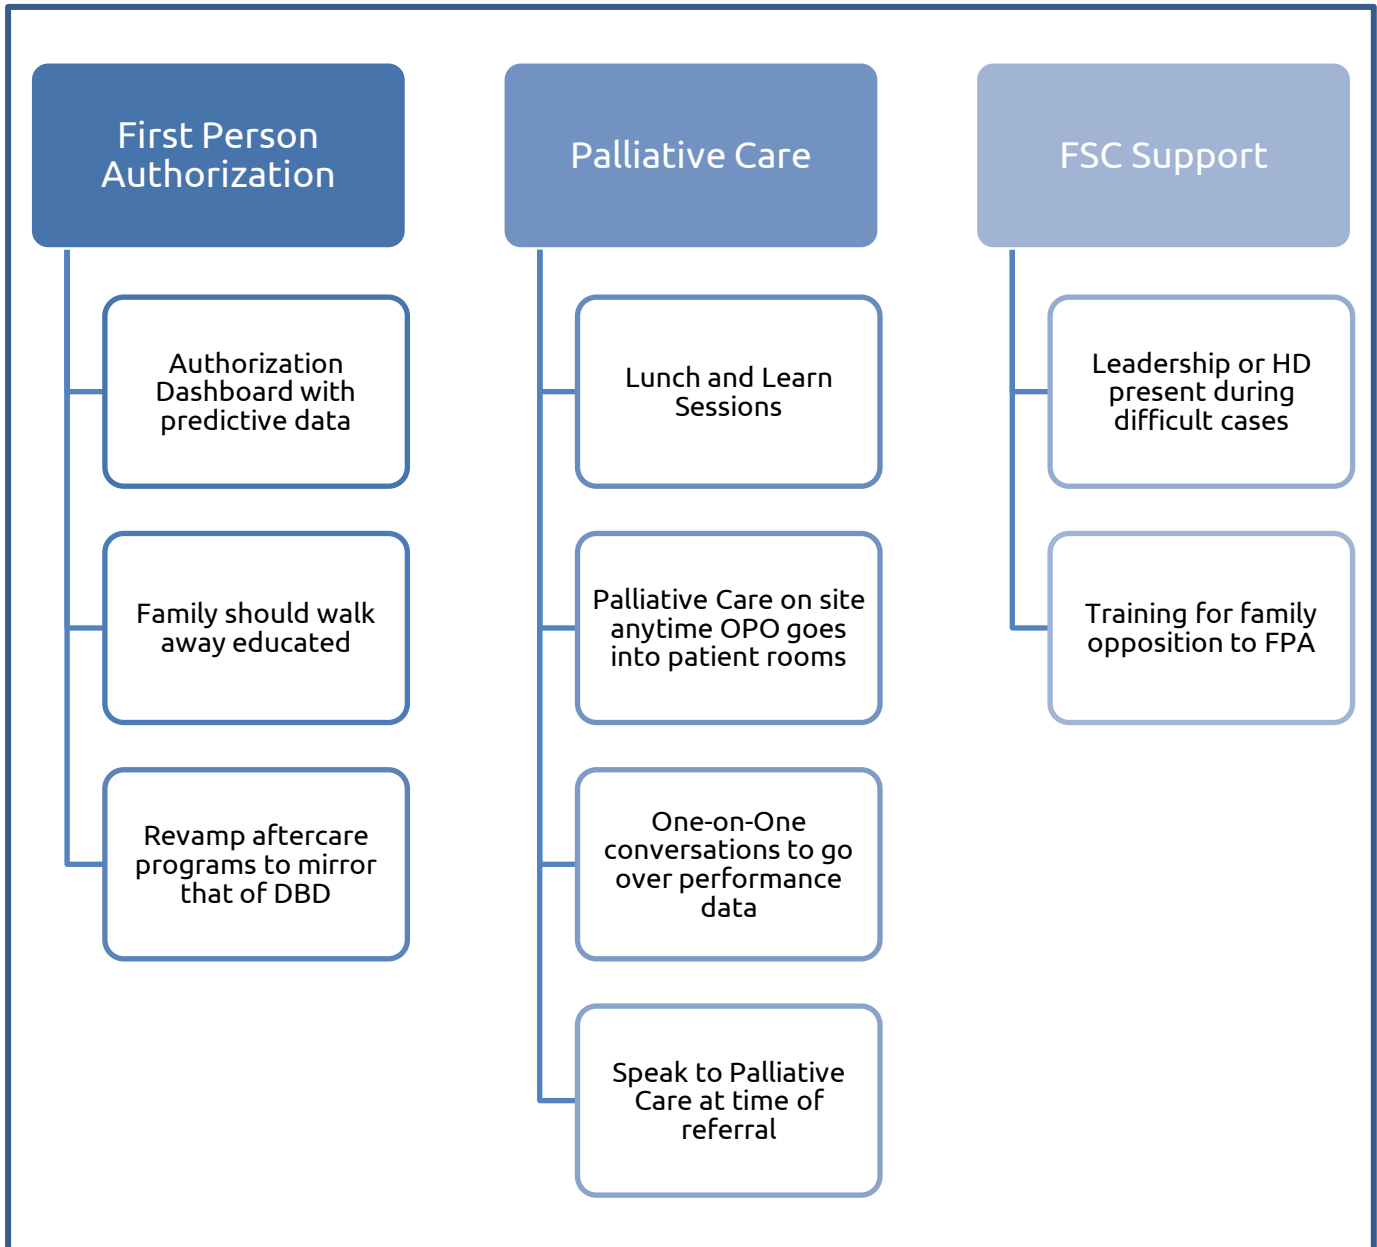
First Person Authorization

Authorization Dashboard with predictive data

Family should walk away educated

Revamp aftercare programs to mirror that of DBD

Palliative Care

Lunch and Learn Sessions

Palliative Care on site anytime OPO goes into patient rooms

One-on-One conversations to go over performance data

Speak to Palliative Care at time of referral

FSC Support

Leadership or HD present during difficult cases

Training for family opposition to FPA